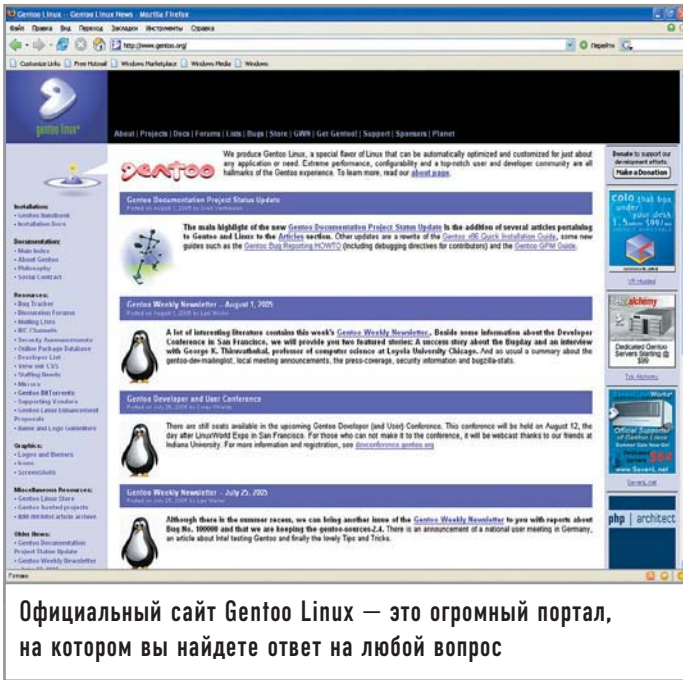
Gentoo Linux - Gentoo Linux News - Mozilla Firefox

Файл Правка Вид Переход Закладки Инструменты Справка

http://www.gentoo.org/

Перейти

Customize Links Free Hotmail Windows Marketplace Windows Media Windows

gentoo linux

About | Projects | Docs | Forums | Lists | Bugs | Store | GWN | Get Gentoo! | Support | Sponsors | Planet

Gentoo

We produce Gentoo Linux, a special flavor of Linux that can be automatically optimized and customized for just about any application or need. Extreme performance, configurability and a top-notch user and developer community are all hallmarks of the Gentoo experience. To learn more, read our about page.

Donate to support our development efforts.

Make a Donation

Installation:
• Gentoo Handbook
• Installation Docs

Documentation:
• Main Index
• About Gentoo
• Philosophy
• Social Contract

Resources:
• Bug Tracker
• Discussion Forums
• Mailing Lists
• IRC Channels
• Security Announcements
• Online Package Database
• Developer List
• View our CVS
• Staffing Needs
• Mirrors
• Gentoo BitTorrents
• Supporting Vendors
• Gentoo Linux Enhancement Proposals
• Name and Logo Guidelines

Graphics:
• Logos and Banners
• Icons
• Screenshots

Miscellaneous Resources:
• Gentoo Linux Store
• Gentoo hosted projects
• IBM dW/Intel article archive

Older News:
• Gentoo Documentation Project Status Update
• Gentoo Weekly Newsletter

Gentoo Documentation Project Status Update
Posted on August 1, 2005 by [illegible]

The main highlight of the new Gentoo Documentation Project Status Update is the addition of several articles pertaining to Gentoo and Linux to the Articles section. Other updates are a rewrite of the Gentoo x86 Quick Installation Guide, some new guides such as the Gentoo Bug Reporting HOWTO (including debugging directives for contributors) and the Gentoo GPM Guide.

Gentoo Weekly Newsletter -- August 1, 2005
Posted on August 1, 2005 by Lars Weiler

A lot of interesting literature contains this week's Gentoo Weekly Newsletter. Beside some information about the Developer Conference in San Francisco, we will provide you two featured stories: A success story about the Bugday and an interview with George K. Thiruvathukal, professor of computer science at Loyola University Chicago. And as usual a summary about the gentoo-dev-mailinglist, local meeting announcements, the press-coverage, security information and bugzilla-stats.

Gentoo Developer and User Conference
Posted on July 28, 2005 by Corey Shields

There are still seats available in the upcoming Gentoo Developer (and User) Conference. This conference will be held on August 12, the day after LinuxWorld Expo in San Francisco. For those who can not make it to the conference, it will be webcast thanks to our friends at Indiana University. For more information and registration, see devconference.gentoo.org

Gentoo Weekly Newsletter -- July 25, 2005
Posted on July 25, 2005 by Lars Weiler

Although there is the summer recess, we can bring another issue of the Gentoo Weekly Newsletter to you with reports about Bug No. 100000 and that we are keeping the gentoo-sources-2.4. There is an announcement of a national user meeting in Germany, an article about Intel testing Gentoo and finally the lovely Tips and Tricks.

colo that box under your desk 1.5u $99/mo

VR Hosted

alchemy

Dedicated Gentoo Servers Starting @ $99

Tek Alchemy

Official Supporter of Gentoo Linux
SevenL.net

SevenL.net

php | architect

Готово

Официальный сайт Gentoo Linux — это огромный портал, на котором вы найдете ответ на любой вопрос